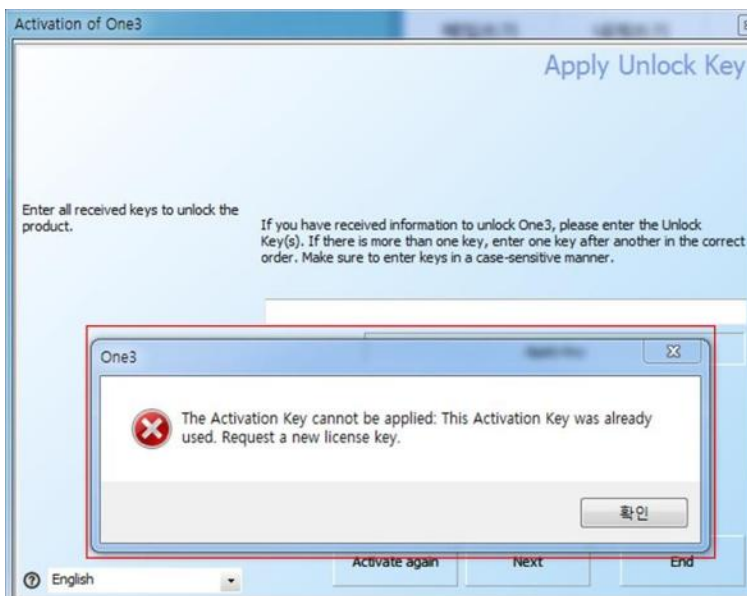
Activation of One3

Apply Unlock Key

Enter all received keys to unlock the product.

If you have received information to unlock One3, please enter the Unlock Key(s). If there is more than one key, enter one key after another in the correct order. Make sure to enter keys in a case-sensitive manner.

One3

The Activation Key cannot be applied: This Activation Key was already used. Request a new license key.

확인

Activate again

Next

End

English